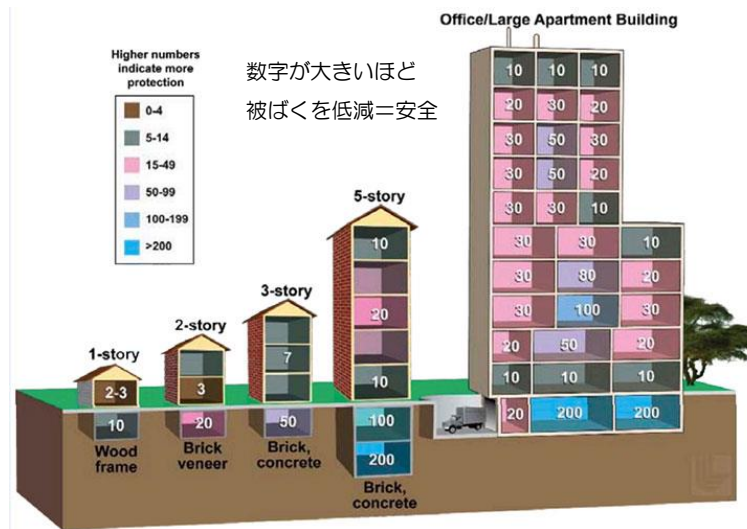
Office/Large Apartment Building

Higher numbers indicate more protection

0-4
5-14
15-49
50-99
100-199
>200

数字が大きいほど
被ばくを低減=安全

| 10 | 10 | 10 |
|---|---|---|
| 20 | 30 | 20 |
| 30 | 50 | 30 |
| 30 | 50 | 20 |
| 30 | 30 | 10 |
| 30 | 30 | 10 |
| 30 | 80 | 20 |
| 30 | 100 | 30 |
| 20 | 50 | 20 |
| 10 | 10 | 10 |
| 20 | 200 | 200 |

5-story
10
20
10
100
200
Brick, concrete

3-story
7
50
Brick, concrete

2-story
3
20
Brick veneer

1-story
2-3
10
Wood frame